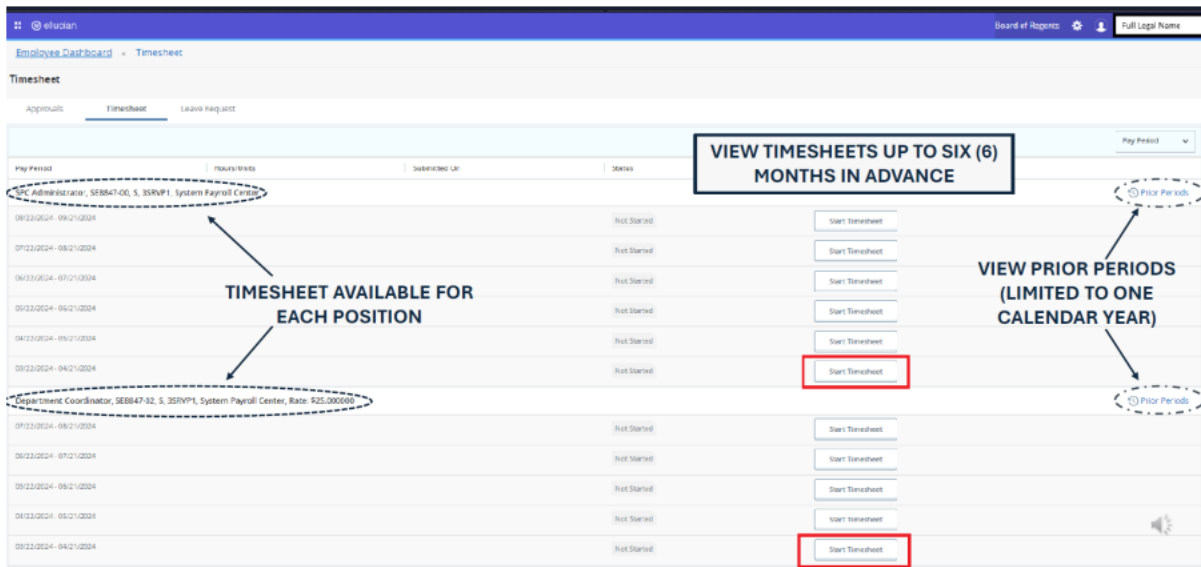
ellucian

Board of Regents

Full Legal Name

Employee Dashboard » Timesheet

Timesheet

Approvals

Timesheet

Leave Request

Pay Period

| Pay Period | Hours/Units | Submitted On | Status | |
|---|---|---|---|---|
| SPC Administrator, SE8847-00, S, 3SRVP1, System Payroll Center | | | | Prior Periods |
| 08/22/2024 - 09/21/2024 | | | Not Started | Start Timesheet |
| 07/22/2024 - 08/21/2024 | | | Not Started | Start Timesheet |
| 06/22/2024 - 07/21/2024 | | | Not Started | Start Timesheet |
| 05/22/2024 - 06/21/2024 | | | Not Started | Start Timesheet |
| 04/22/2024 - 05/21/2024 | | | Not Started | Start Timesheet |
| 03/22/2024 - 04/21/2024 | | | Not Started | Start Timesheet |
| Department Coordinator, SE8847-32, S, 3SRVP1, System Payroll Center, Rate: $25.000000 | | | | Prior Periods |
| 07/22/2024 - 08/21/2024 | | | Not Started | Start Timesheet |
| 06/22/2024 - 07/21/2024 | | | Not Started | Start Timesheet |
| 05/22/2024 - 06/21/2024 | | | Not Started | Start Timesheet |
| 04/22/2024 - 05/21/2024 | | | Not Started | Start Timesheet |
| 03/22/2024 - 04/21/2024 | | | Not Started | Start Timesheet |

VIEW TIMESHEETS UP TO SIX (6) MONTHS IN ADVANCE

TIMESHEET AVAILABLE FOR EACH POSITION

VIEW PRIOR PERIODS (LIMITED TO ONE CALENDAR YEAR)